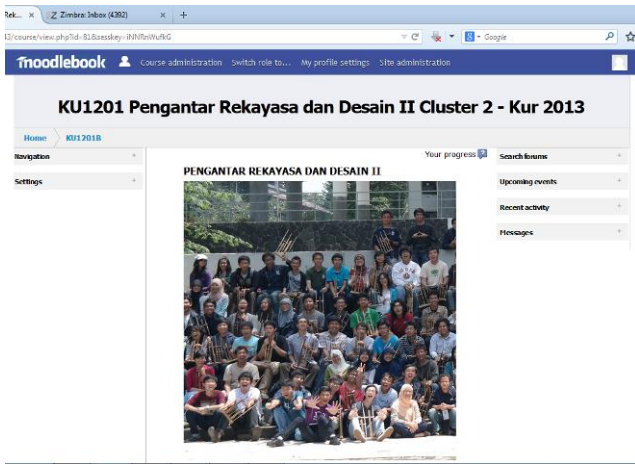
Rek... × Z Zimbra: Inbox (4392) × +

13/course/view.php?id=81&sesskey=iNNTnWuRkG

Google

moodlebook Course administration Switch role to... My profile settings Site administration

KU1201 Pengantar Rekayasa dan Desain II Cluster 2 - Kur 2013

Home KU1201B

Navigation

Settings

Your progress

PENGANTAR REKAYASA DAN DESAIN II

Search forums

Upcoming events

Recent activity

Messages